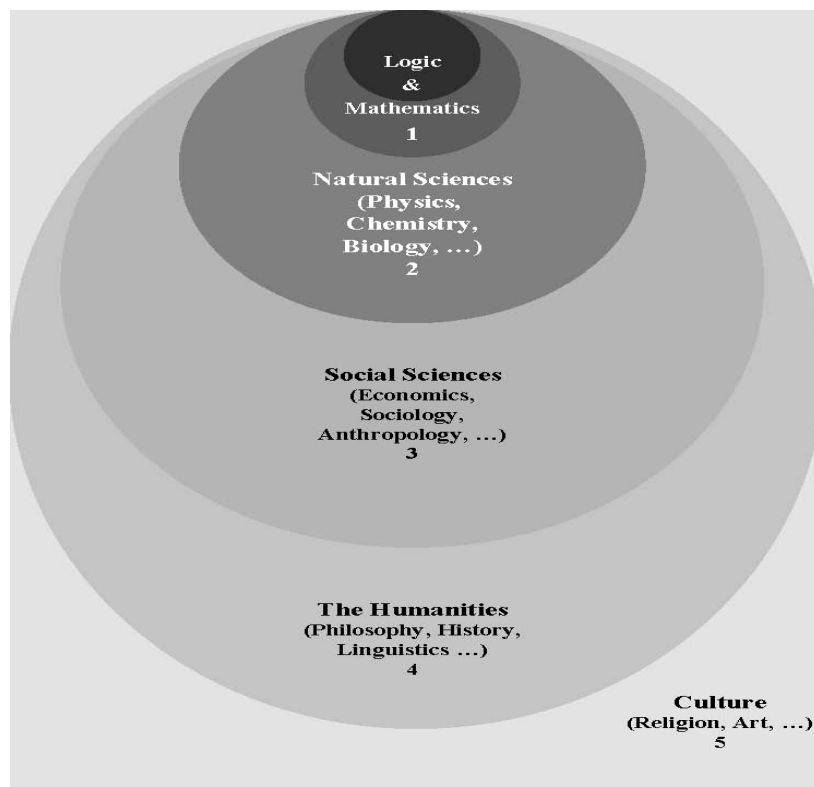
Logic
&
Mathematics
1

Natural Sciences
(Physics,
Chemistry,
Biology, ...)
2

Social Sciences
(Economics,
Sociology,
Anthropology, ...)
3

The Humanities
(Philosophy, History,
Linguistics ...)
4

Culture
(Religion, Art, ...)
5